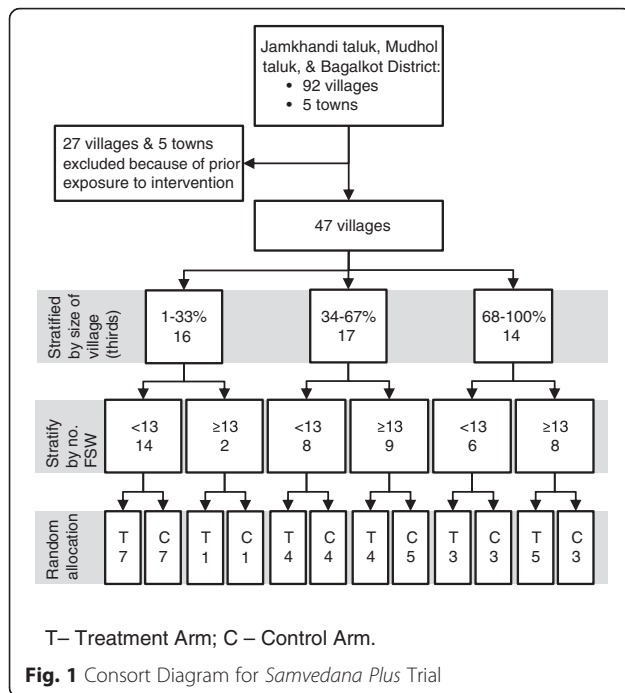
Jamkhandi taluk, Mudhol taluk, & Bagalkot District:
• 92 villages
• 5 towns

27 villages & 5 towns excluded because of prior exposure to intervention

47 villages

Stratified by size of village (thirds)

1-33%
16

34-67%
17

68-100%
14

Stratify by no. FSW

<13
14

≥13
2

<13
8

≥13
9

<13
6

≥13
8

Random allocation

T
7

C
7

T
1

C
1

T
4

C
4

T
4

C
5

T
3

C
3

T
5

C
3

T– Treatment Arm; C – Control Arm.

Fig. 1 Consort Diagram for Samvedana Plus Trial